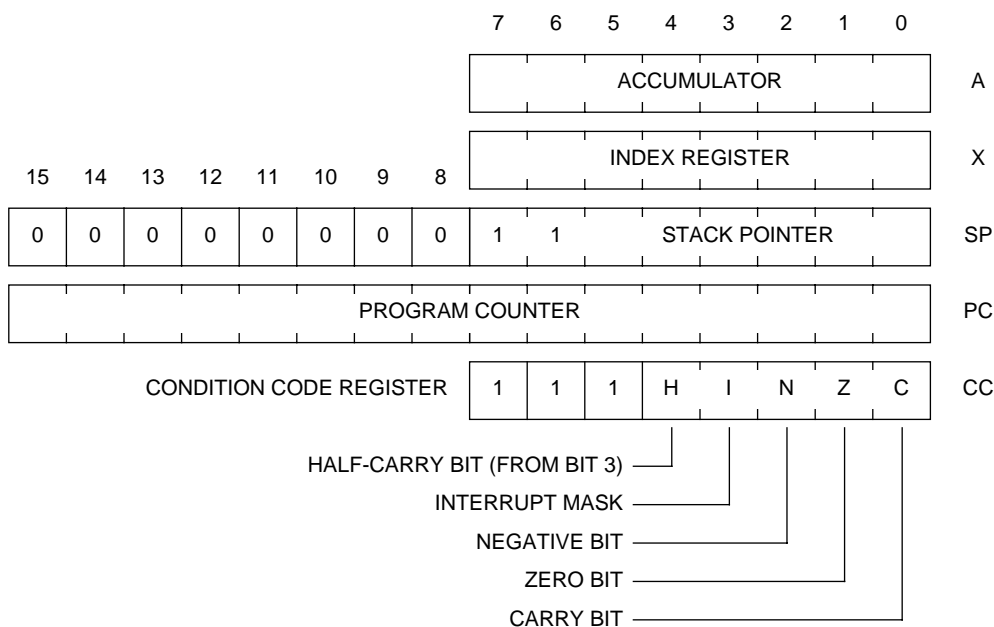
7 6 5 4 3 2 1 0

ACCUMULATOR A

INDEX REGISTER X

15 14 13 12 11 10 9 8

0 0 0 0 0 0 0 0 1 1 STACK POINTER SP

PROGRAM COUNTER PC

CONDITION CODE REGISTER 1 1 1 H I N Z C CC

HALF-CARRY BIT (FROM BIT 3)

INTERRUPT MASK

NEGATIVE BIT

ZERO BIT

CARRY BIT